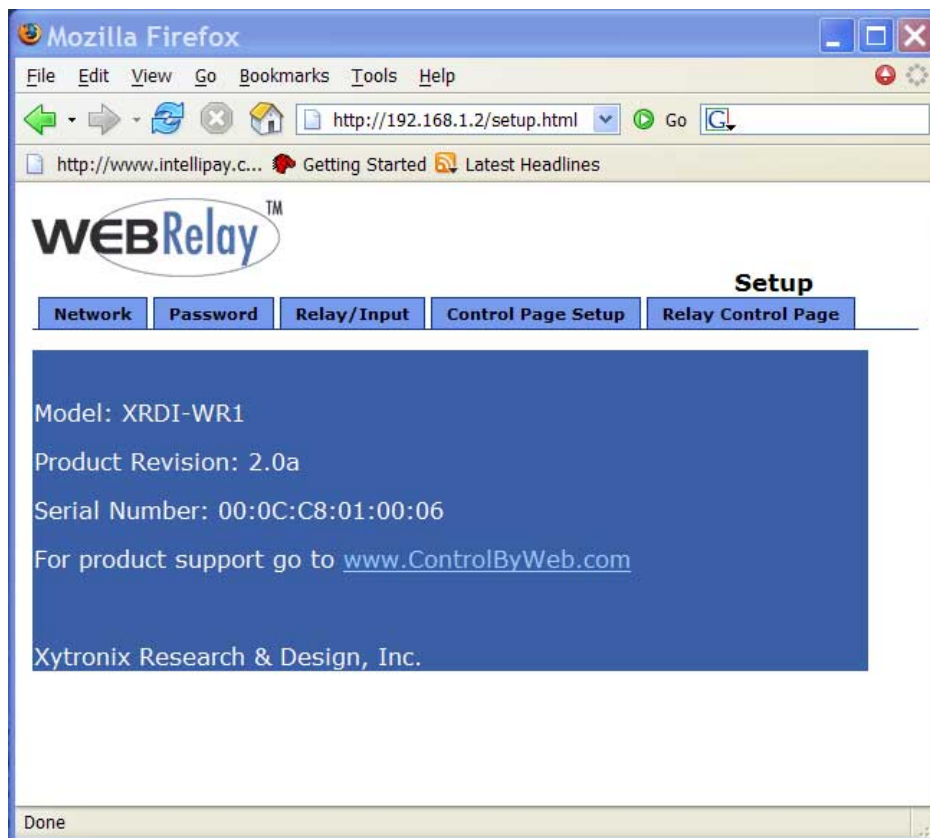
Mozilla Firefox

File Edit View Go Bookmarks Tools Help

http://192.168.1.2/setup.html Go G

http://www.intellipay.c... Getting Started Latest Headlines

WEBRelay™

Setup

Network | Password | Relay/Input | Control Page Setup | Relay Control Page

Model: XRDI-WR1

Product Revision: 2.0a

Serial Number: 00:0C:C8:01:00:06

For product support go to www.ControlByWeb.com

Xytronix Research & Design, Inc.

Done